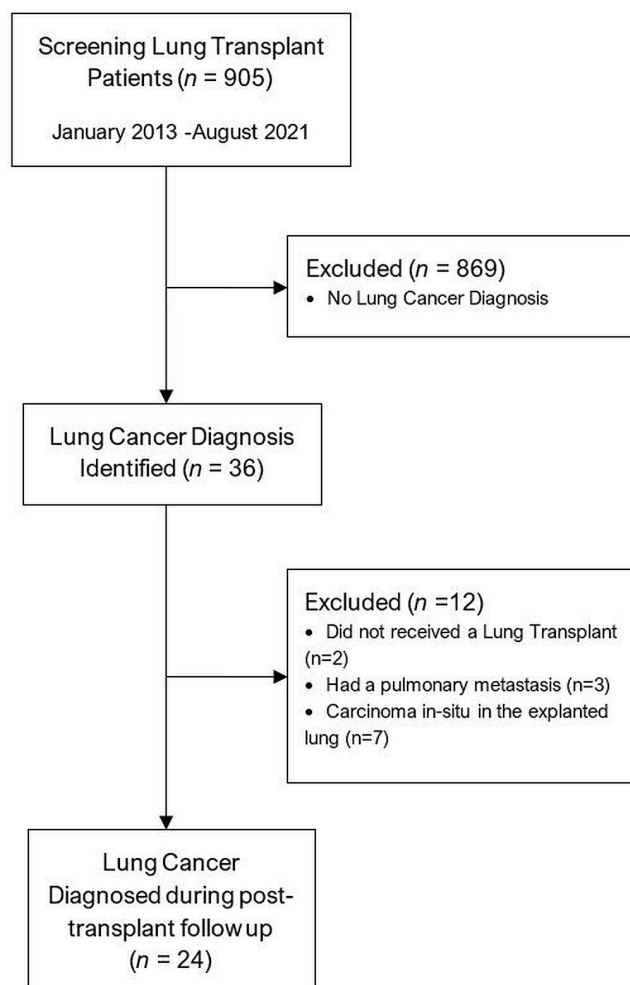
Screening Lung Transplant Patients ($n$ = 905)

January 2013 -August 2021

Excluded ($n$ = 869)
• No Lung Cancer Diagnosis

Lung Cancer Diagnosis Identified ($n$ = 36)

Excluded ($n$ =12)
• Did not received a Lung Transplant (n=2)
• Had a pulmonary metastasis (n=3)
• Carcinoma in-situ in the explanted lung (n=7)

Lung Cancer Diagnosed during post-transplant follow up ($n$ = 24)